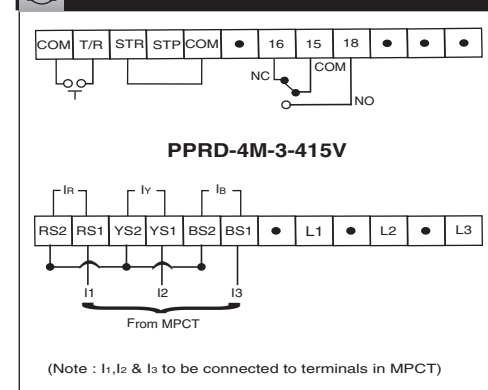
| COM | T/R | STR | STP | COM | • | 16 | 15 | 18 | • | • | • |
|---|---|---|---|---|---|---|---|---|---|---|---|

NC

COM

NO

PPRD-4M-3-415V

$I_R$ $I_Y$ $I_B$

| RS2 | RS1 | YS2 | YS1 | BS2 | BS1 | • | L1 | • | L2 | • | L3 |
|---|---|---|---|---|---|---|---|---|---|---|---|

I1 I2 I3

From MPCT

(Note : $I_1$,$I_2$ & $I_3$ to be connected to terminals in MPCT)